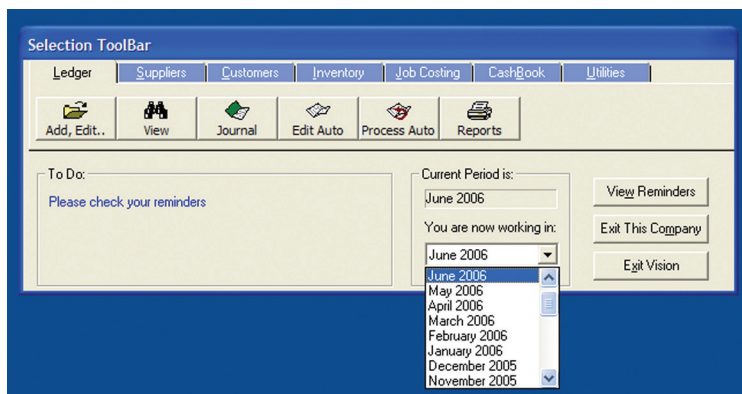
Selection ToolBar

Ledger | Suppliers | Customers | Inventory | Job Costing | CashBook | Utilities

Add, Edit.. | View | Journal | Edit Auto | Process Auto | Reports

To Do:
Please check your reminders

Current Period is:
June 2006
You are now working in:
June 2006
June 2006
May 2006
April 2006
March 2006
February 2006
January 2006
December 2005
November 2005

View Reminders
Exit This Company
Exit Vision